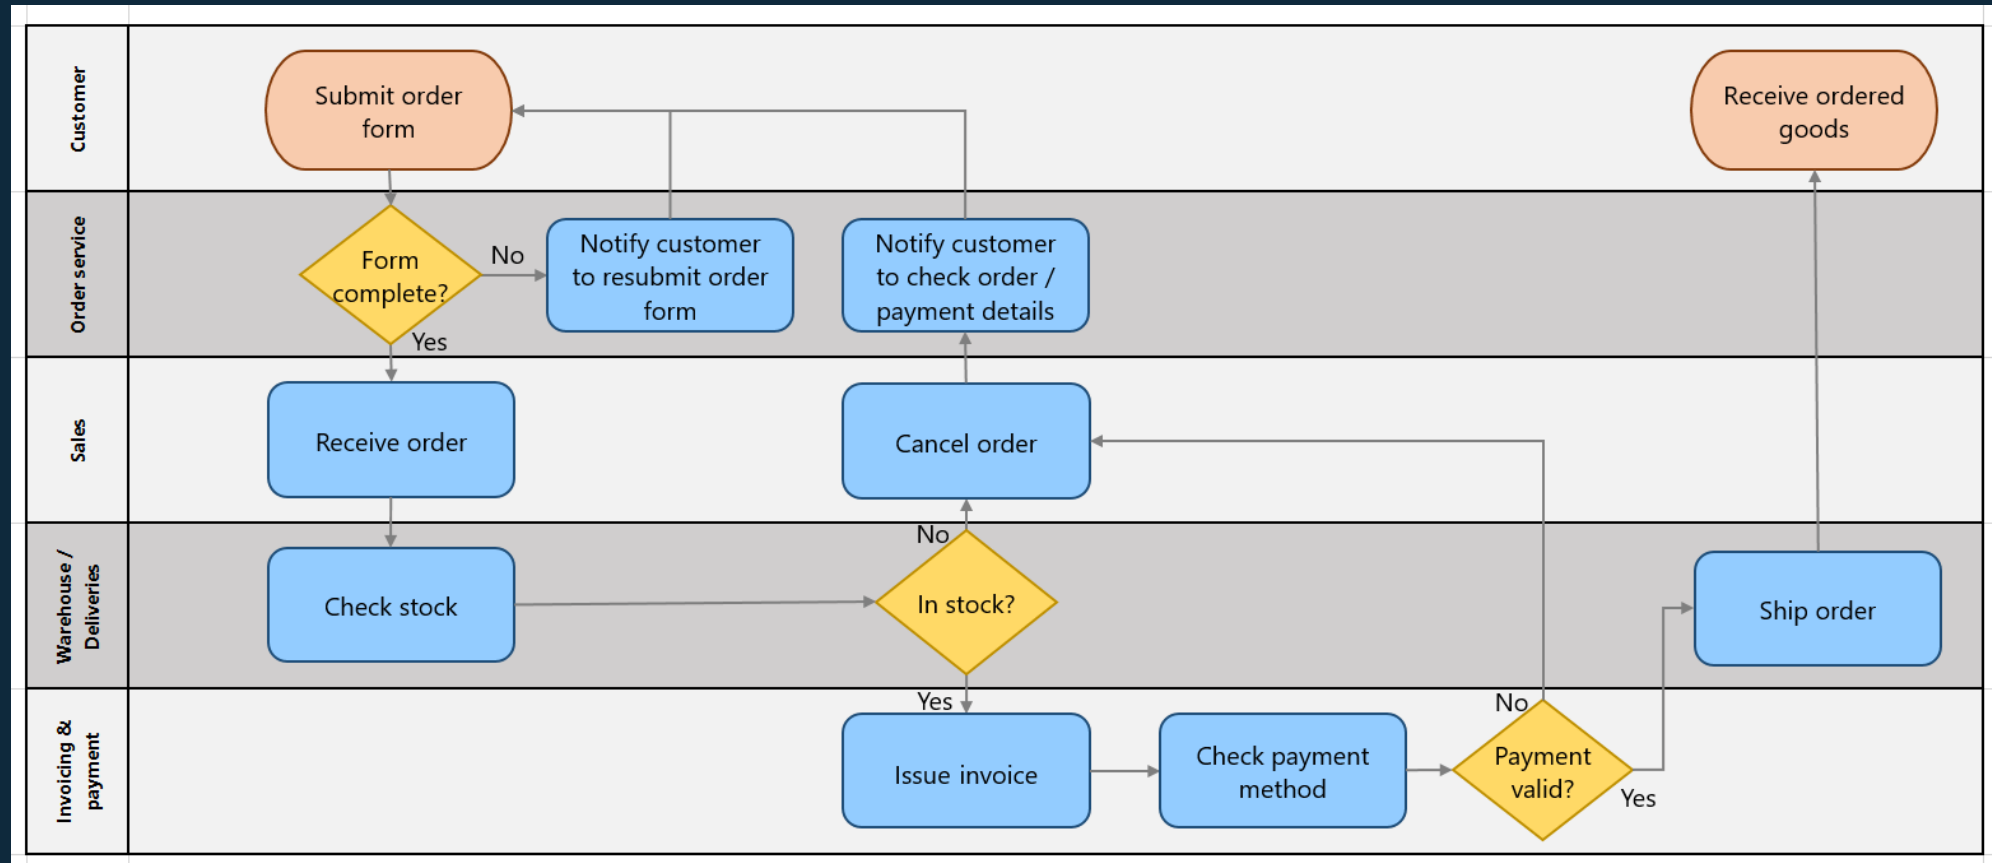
Customer

Submit order form

Receive ordered goods

Order service

Form complete?

No

Notify customer to resubmit order form

Notify customer to check order / payment details

Yes

Sales

Receive order

Cancel order

Warehouse / Deliveries

Check stock

No

In stock?

Ship order

Yes

Invoicing & payment

Issue invoice

Check payment method

No

Payment valid?

Yes